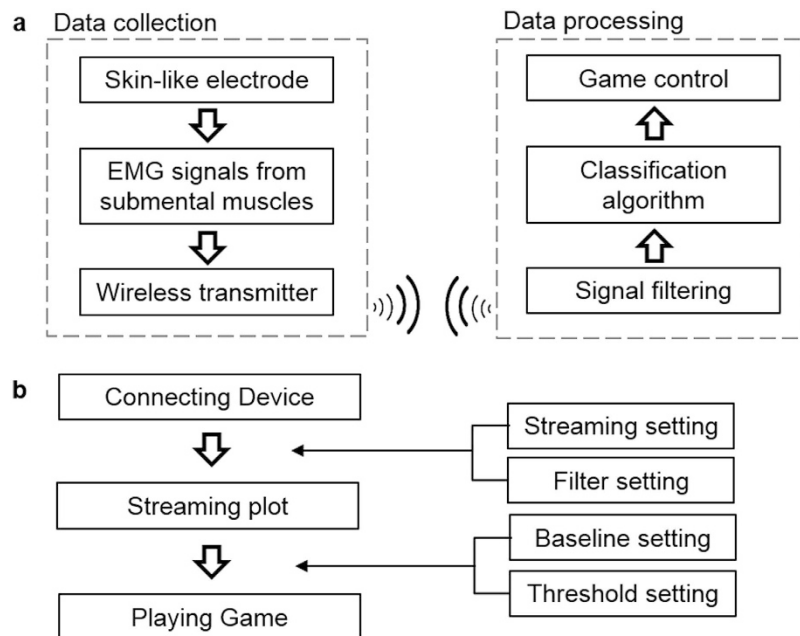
a Data collection

Skin-like electrode

EMG signals from submental muscles

Wireless transmitter

Data processing

Game control

Classification algorithm

Signal filtering

b

Connecting Device

Streaming plot

Playing Game

Streaming setting

Filter setting

Baseline setting

Threshold setting